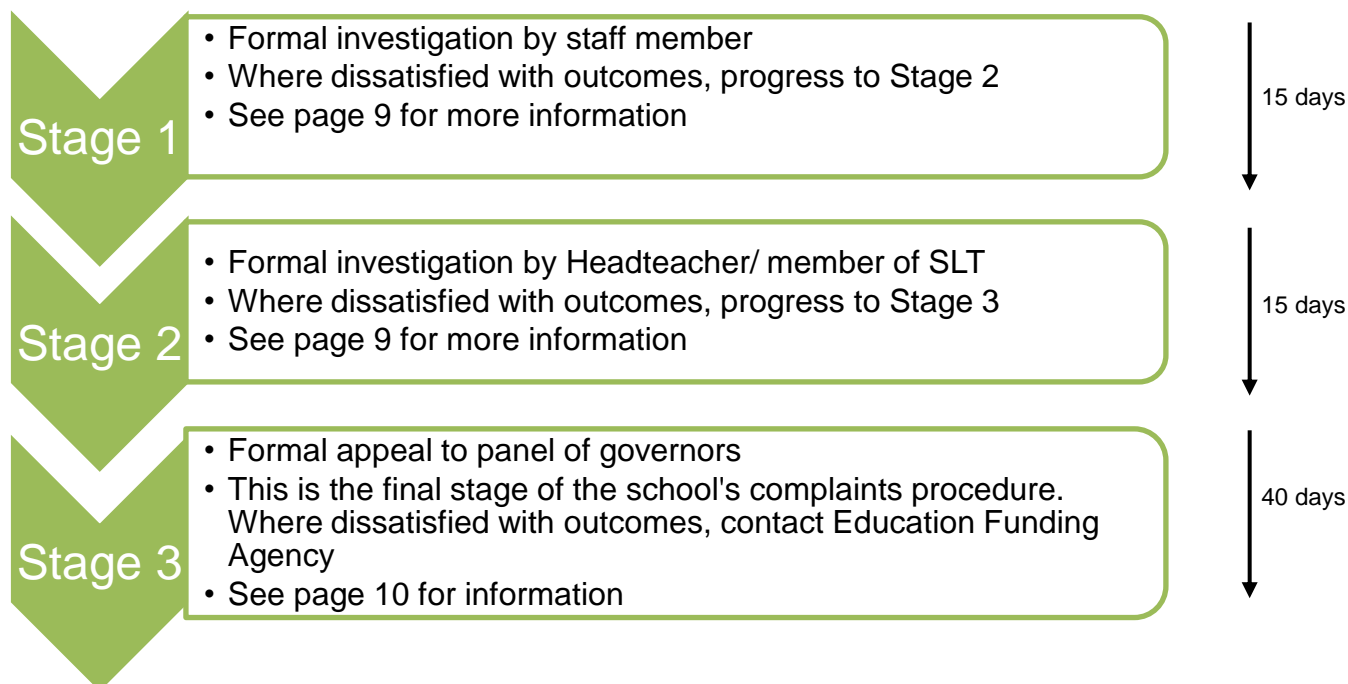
Stage 1

• Formal investigation by staff member
• Where dissatisfied with outcomes, progress to Stage 2
• See page 9 for more information

15 days

Stage 2

• Formal investigation by Headteacher/ member of SLT
• Where dissatisfied with outcomes, progress to Stage 3
• See page 9 for more information

15 days

Stage 3

• Formal appeal to panel of governors
• This is the final stage of the school's complaints procedure. Where dissatisfied with outcomes, contact Education Funding Agency
• See page 10 for information

40 days